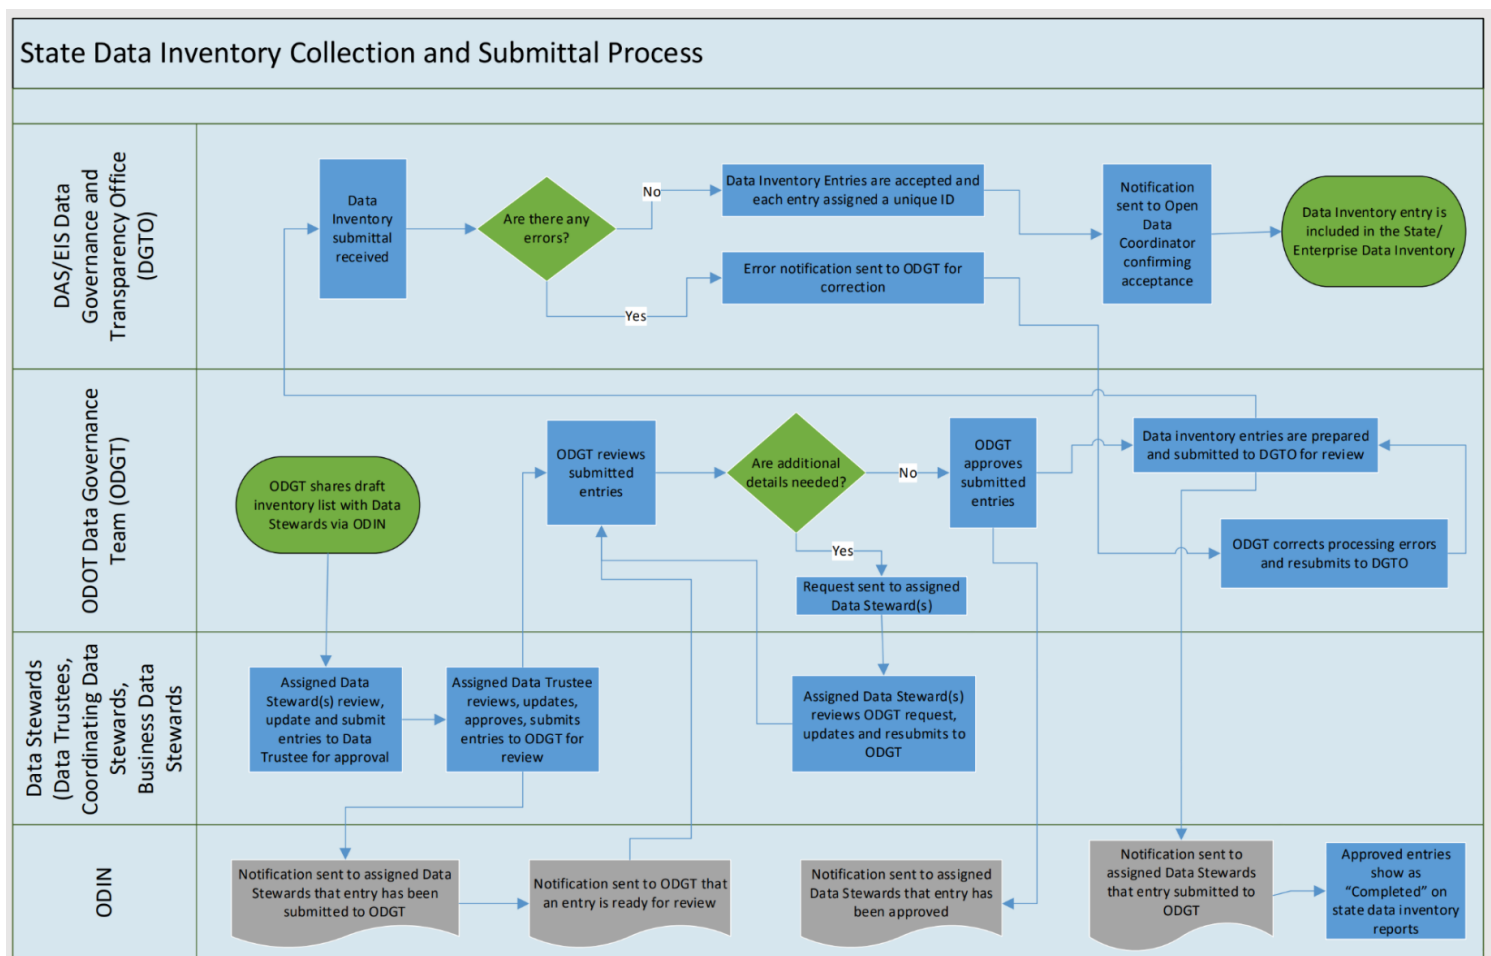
State Data Inventory Collection and Submittal Process

DAS/EIS Data Governance and Transparency Office (DGTO)

Data Inventory submittal received

Are there any errors?

No

Yes

Data Inventory Entries are accepted and each entry assigned a unique ID

Error notification sent to ODGT for correction

Notification sent to Open Data Coordinator confirming acceptance

Data Inventory entry is included in the State/ Enterprise Data Inventory

ODOT Data Governance Team (ODGT)

ODGT shares draft inventory list with Data Stewards via ODIN

ODGT reviews submitted entries

Are additional details needed?

No

Yes

ODGT approves submitted entries

Data inventory entries are prepared and submitted to DGTO for review

ODGT corrects processing errors and resubmits to DGTO

Request sent to assigned Data Steward(s)

Data Stewards (Data Trustees, Coordinating Data Stewards, Business Data Stewards

Assigned Data Steward(s) review, update and submit entries to Data Trustee for approval

Assigned Data Trustee reviews, updates, approves, submits entries to ODGT for review

Assigned Data Steward(s) reviews ODGT request, updates and resubmits to ODGT

ODIN

Notification sent to assigned Data Stewards that entry has been submitted to ODGT

Notification sent to ODGT that an entry is ready for review

Notification sent to assigned Data Stewards that entry has been approved

Notification sent to assigned Data Stewards that entry submitted to ODGT

Approved entries show as “Completed” on state data inventory reports